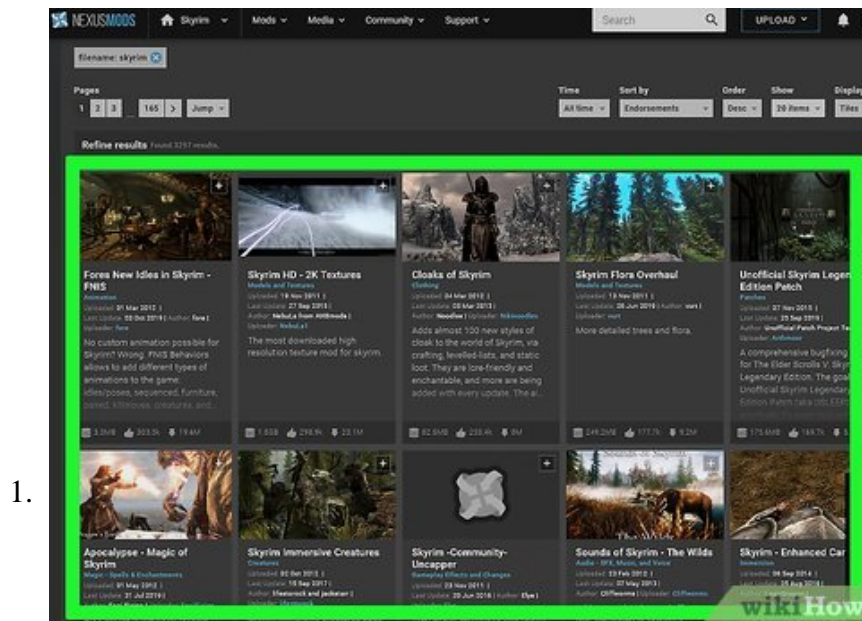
NEXUSMODS Skyrim Mods Media Community Support Search UPLOAD

filename: skyrim

Pages
1 2 3 ... 165 > Jump

Time
All time

Sort by
Endorsements

Order
Desc

Show
20 items

Display
Tiles

Refine results Found 3297 results.

Fores New Idles in Skyrim - FNIS
Animation
Uploaded: 01 Mar 2012 |
Last Update: 03 Oct 2019 | Author: fore |
Uploader: fore
No custom animation possible for Skyrim? Wrong. FNIS Behaviors allows to add different types of animations to the game: idles/poses, sequenced, furniture, paired, Killmoves, creatures, and...
3.3MB 303.5k 19.4M

Skyrim HD - 2K Textures
Models and Textures
Uploaded: 19 Nov 2011 |
Last Update: 27 Sep 2013 |
Author: Nebula from 4ttiKmods |
Uploader: NebuLa1
The most downloaded high resolution texture mod for skyrim.
1.6GB 298.9k 22.1M

Cloaks of Skyrim
Clothing
Uploaded: 04 Mar 2012 |
Last Update: 03 Mar 2013 |
Author: Noodles | Uploader: Nikinoodles
Adds almost 100 new styles of cloak to the world of Skyrim, via crafting, levelled-lists, and static loot. They are lore-friendly and enchantable, and more are being added with every update. The ai...
82.6MB 258.4k 8M

Skyrim Flora Overhaul
Models and Textures
Uploaded: 13 Nov 2011 |
Last Update: 26 Jun 2019 | Author: vurt |
Uploader: vurt
More detailed trees and flora.
249.2MB 177.7k 9.2M

Unofficial Skyrim Legendary Edition Patch
Patches
Uploaded: 07 Nov 2013 |
Last Update: 25 Sep 2019 |
Author: Unofficial Patch Project Team
Uploader: Arthmoor
A comprehensive bugfixing mod for The Elder Scrolls V: Skyrim Legendary Edition. The goal of the Unofficial Skyrim Legendary Edition Patch (aka USLEEP)...
175.6MB 169.7k

1.

Apocalypse - Magic of Skyrim
Magic - Spells & Enchantments
Uploaded: 01 May 2012 |
Last Update: 31 Jul 2019 |

Skyrim Immersive Creatures
Creatures
Uploaded: 02 Oct 2013 |
Last Update: 10 Sep 2017 |
Author: lifestorock and jackstarr |
Uploader: lifestorock

Skyrim -Community- Uncapper
Gameplay Effects and Changes
Uploaded: 28 Nov 2011 |
Last Update: 20 Jun 2016 | Author: Elys |

Sounds of Skyrim - The Wilds
Audio - SFX, Music, and Voice
Uploaded: 13 Feb 2012 |
Last Update: 07 May 2013 |
Author: Cliffworms | Uploader: Cliffworms

Skyrim - Enhanced Car
Immersion
Uploaded: 06 Sep 2014 |
Last Update: 25 Aug 2019 |

wikiHow